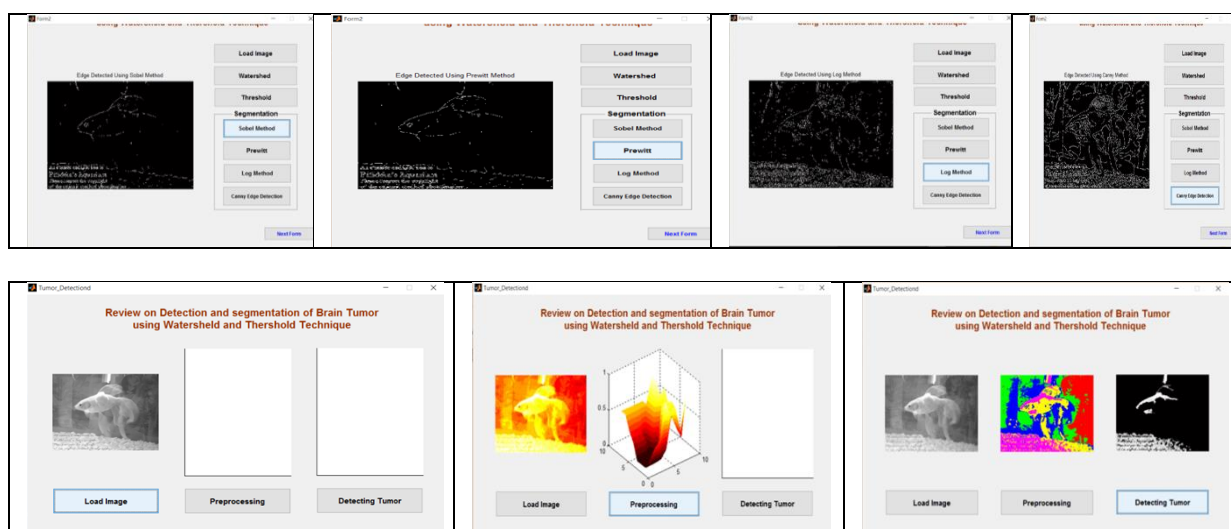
Form2

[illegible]

Load Image
Watershed
Threshold

Edge Detected Using Sobel Method

Segmentation
Sobel Method
Prewitt
Log Method
Canny Edge Detection

Form2

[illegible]

Load Image
Watershed
Threshold

Edge Detected Using Prewitt Method

Segmentation
Sobel Method
Prewitt
Log Method
Canny Edge Detection

Next Form

Form2

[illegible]

Load Image
Watershed
Threshold

Edge Detected Using Log Method

Segmentation
Sobel Method
Prewitt
Log Method
Canny Edge Detection

Next Form

Form2

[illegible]

Load Image
Watershed
Threshold

Edge Detected Using Canny Method

Segmentation
Sobel Method
Prewitt
Log Method
Canny Edge Detection

Next Form

Tumor_Detectiond

Review on Detection and segmentation of Brain Tumor
using Watersheld and Thershold Technique

Load Image
Preprocessing
Detecting Tumor

Tumor_Detectiond

Review on Detection and segmentation of Brain Tumor
using Watersheld and Thershold Technique

1
0.5
0
10
5
0
0
5
10

Load Image
Preprocessing
Detecting Tumor

Tumor_Detectiond

Review on Detection and segmentation of Brain Tumor
using Watersheld and Thershold Technique

Load Image
Preprocessing
Detecting Tumor